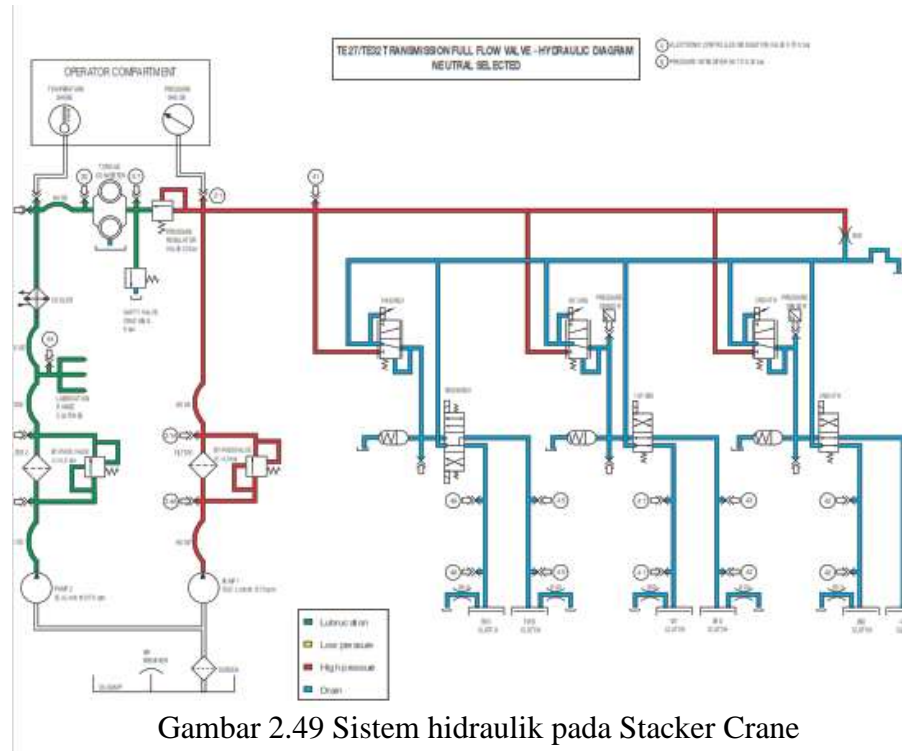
TE27/TE32 TRANSMISSION FULL FLOW VALVE - HYDRAULIC DIAGRAM
NEUTRAL SELECTED

OPERATOR COMPARTMENT

TORQUE CONVERTER

PRESSURE REGULATOR VALVE

SAFETY VALVE

COOLER

LUBRICATION

BYPASS VALVE

PUMP 2

PUMP 1

BYPASS VALVE

PRESSURE SWITCH

PRESSURE SWITCH

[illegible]

BREATHER

SUMP

Lubrication
Low pressure
High pressure
Drain

Gambar 2.49 Sistem hidraulik pada Stacker Crane